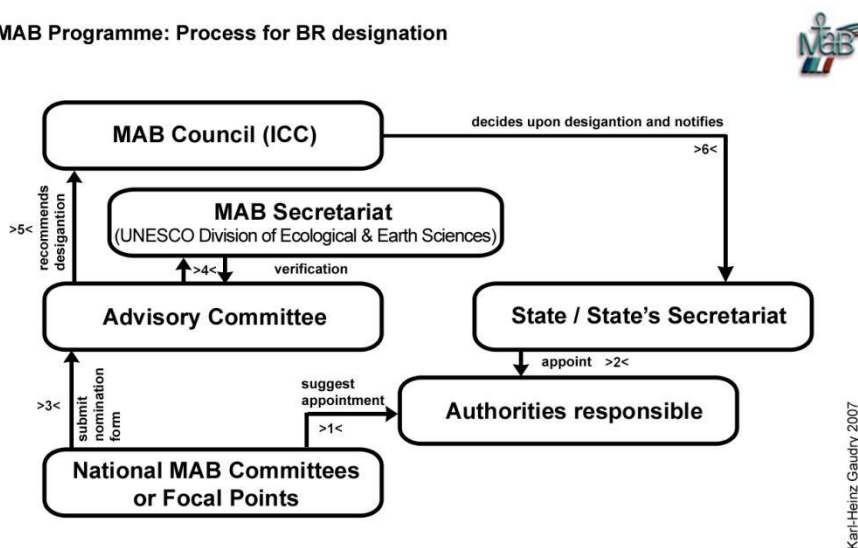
MAB Programme: Process for BR designation

MaB

MAB Council (ICC)

decides upon desigantion and notifies

>6<

>5<

recommends desigantion

MAB Secretariat
(UNESCO Division of Ecological & Earth Sciences)

>4<

verification

Advisory Committee

State / State's Secretariat

appoint >2<

>3<

submit nomination form

suggest appointment

>1<

Authorities responsible

National MAB Committees or Focal Points

Karl-Heinz Gaudry 2007